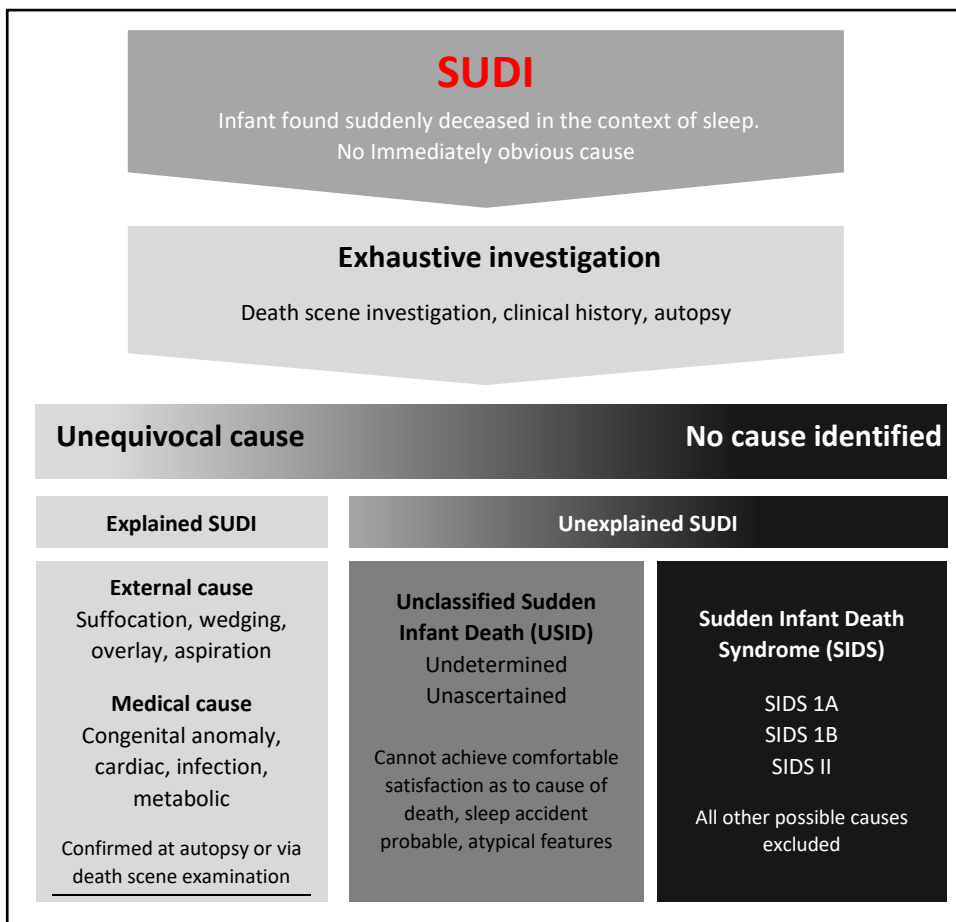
SUDI

Infant found suddenly deceased in the context of sleep. No Immediately obvious cause

Exhaustive investigation

Death scene investigation, clinical history, autopsy

Unequivocal cause

No cause identified

Explained SUDI

Unexplained SUDI

External cause
Suffocation, wedging, overlay, aspiration

Medical cause
Congenital anomaly, cardiac, infection, metabolic

Confirmed at autopsy or via death scene examination

Unclassified Sudden Infant Death (USID)
Undetermined
Unascertained

Cannot achieve comfortable satisfaction as to cause of death, sleep accident probable, atypical features

Sudden Infant Death Syndrome (SIDS)

SIDS 1A
SIDS 1B
SIDS II

All other possible causes excluded